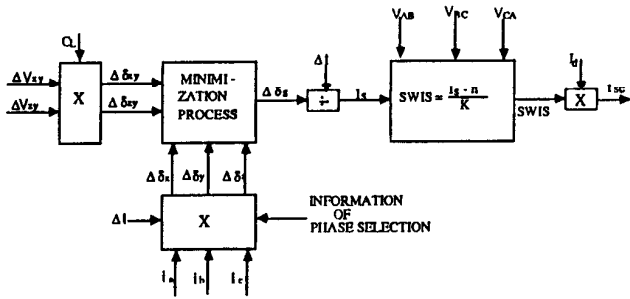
$C_L$

$\Delta V_{xy}$

$\Delta V_{zy}$

X

$\Delta \delta_{xy}$

$\Delta \delta_{zy}$

MINIMI-ZATION PROCESS

$\Delta \delta_s$

$\Delta l$

$\div$

$l_s$

$V_{AB}$

$V_{BC}$

$V_{CA}$

SWIS = $\frac{l_s - n}{K}$

SWIS

$I_d$

X

$I_{SC}$

$\Delta \delta_x$

$\Delta \delta_y$

$\Delta \delta_z$

$\Delta I$

X

INFORMATION OF PHASE SELECTION

$I_a$

$I_b$

$I_c$